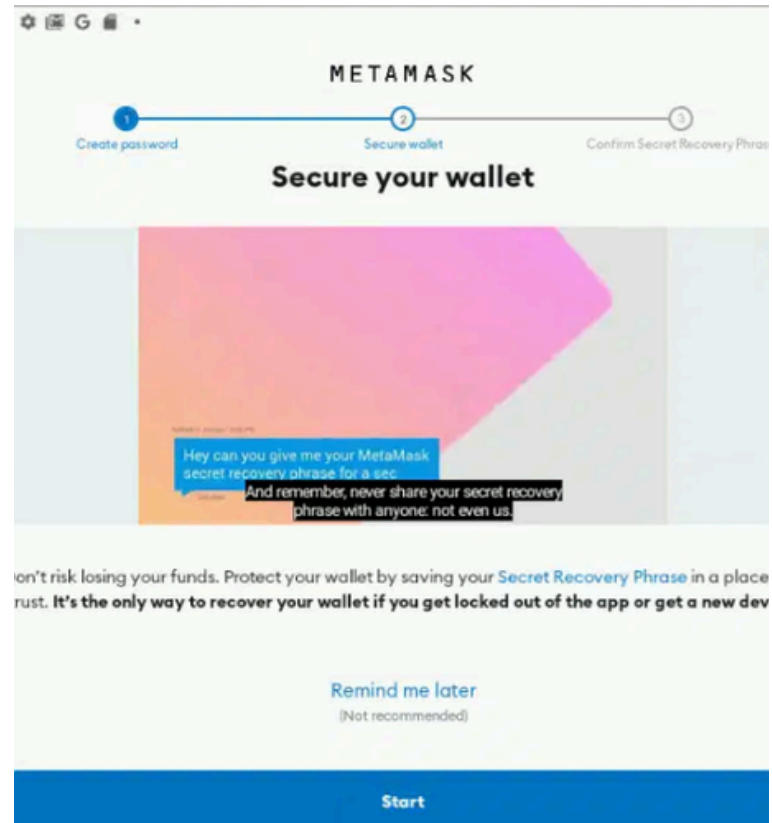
G •

METAMASK

1
Create password

2
Secure wallet

3
Confirm Secret Recovery Phras

Secure your wallet

Hey can you give me your MetaMask secret recovery phrase for a sec

And remember, never share your secret recovery phrase with anyone: not even us.

on't risk losing your funds. Protect your wallet by saving your Secret Recovery Phrase in a place rust. It's the only way to recover your wallet if you get locked out of the app or get a new dev

Remind me later
(Not recommended)

Start